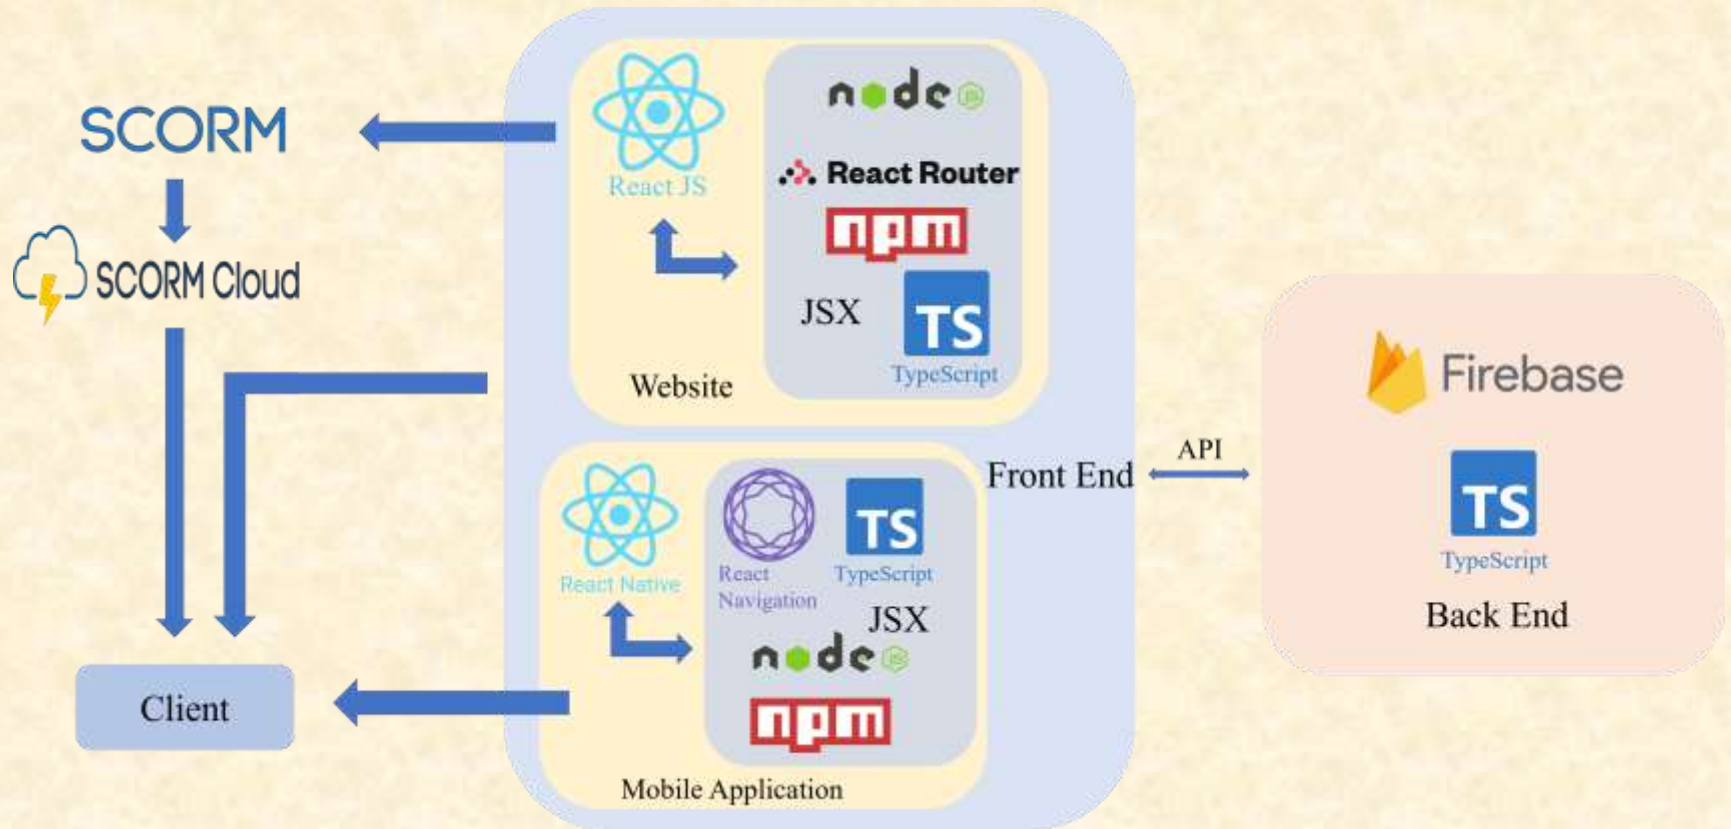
SCORM

SCORM Cloud

Client

React JS

node

React Router

npm

JSX

TS

TypeScript

Website

React Native

React Navigation

TS

TypeScript

JSX

node

npm

Mobile Application

Front End

API

Firebase

TS

TypeScript

Back End